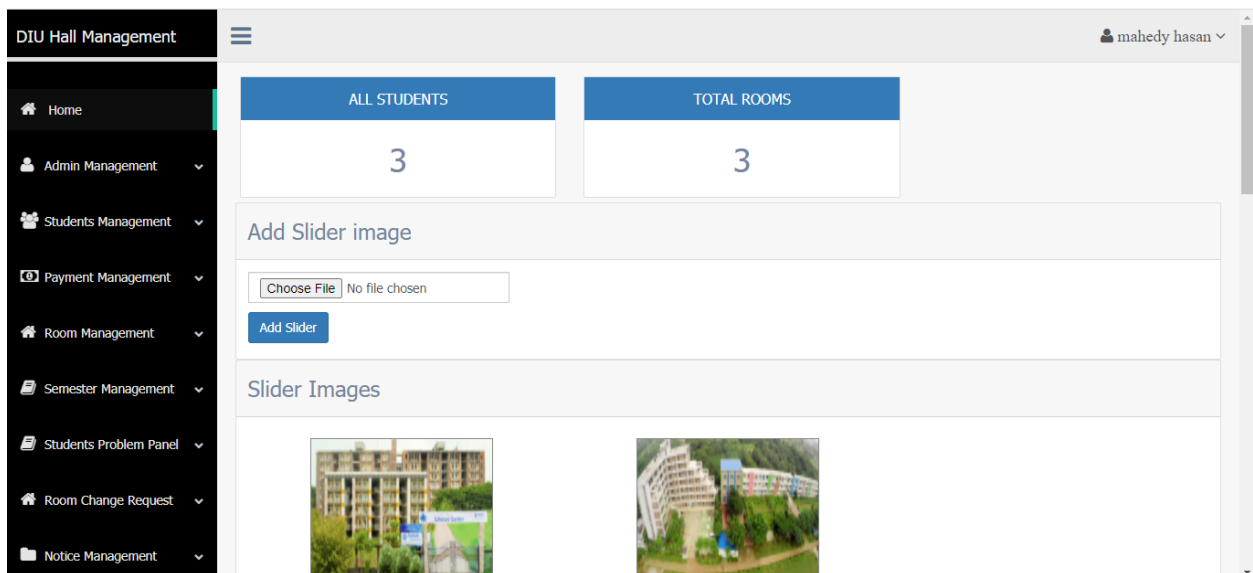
DIU Hall Management

mahedy hasan

Home

Admin Management

Students Management

Payment Management

Room Management

Semester Management

Students Problem Panel

Room Change Request

Notice Management

ALL STUDENTS

3

TOTAL ROOMS

3

Add Slider image

Choose File No file chosen

Add Slider

Slider Images